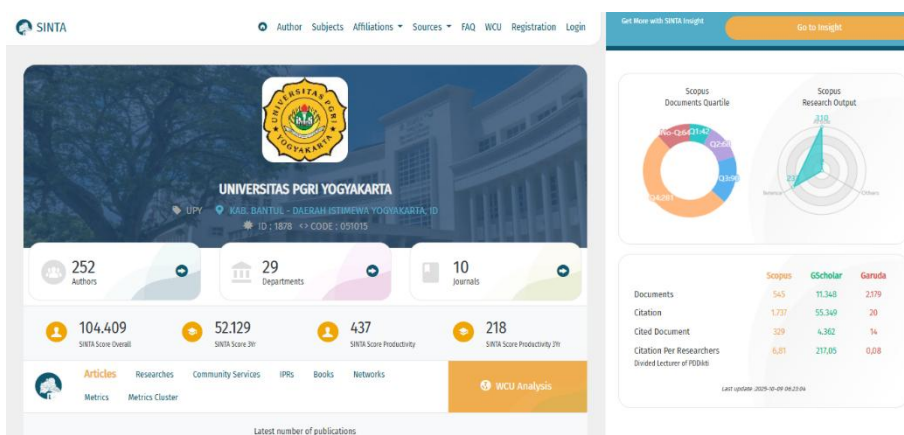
SINTA
Author Subjects Affiliations Sources FAQ WCU Registration Login

UNIVERSITAS PGRI YOGYAKARTA
UNIVERSITAS PGRI YOGYAKARTA

UPY KAB. BANTUL - DAERAH ISTIMEWA YOGYAKARTA, ID
ID : 1878 CODE : 051015

252
Authors

29
Departments

10
Journals

104.409
SINTA Score Overall

52.129
SINTA Score 3Yr

437
SINTA Score Productivity

218
SINTA Score Productivity 3Yr

Articles Researches Community Services IPRs Books Networks
Metrics Metrics Cluster

WCU Analysis

Latest number of publications

Get More with SINTA Insight
Go to Insight

Scopus
Documents Quartile

Scopus
Research Output

No-Q:64 Q1:42 Q2:68 Q3:98 Q4:281

| | Scopus | GScholar | Garuda |
|---|---|---|---|
| Documents | 545 | 11.348 | 2.179 |
| Citation | 1.737 | 55.349 | 20 |
| Cited Document | 329 | 4.362 | 14 |
| Citation Per Researchers | 6,81 | 217,05 | 0,08 |

Divided Lecturer of PDDikti

Last update : 2025-10-09 09:23:04